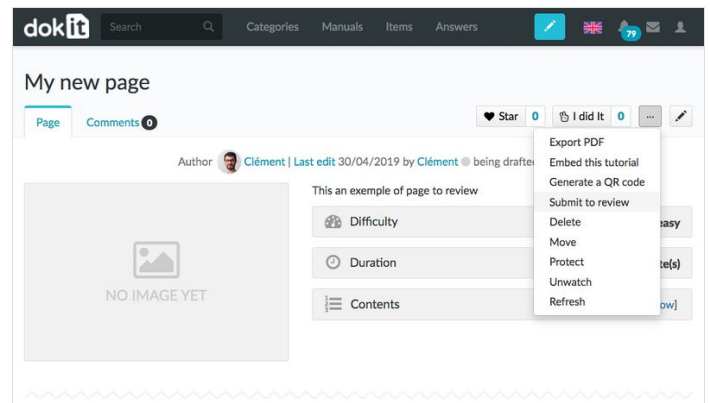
dokit Search Categories Manuals Items Answers 79

My new page

Page Comments 0

Star 0 I did It 0 ...

Author Clément | Last edit 30/04/2019 by Clément being drafte

This an exemple of page to review

Difficulty easy

Duration te(s)

Contents ow]

NO IMAGE YET

Export PDF
Embed this tutorial
Generate a QR code
Submit to review
Delete
Move
Protect
Unwatch
Refresh